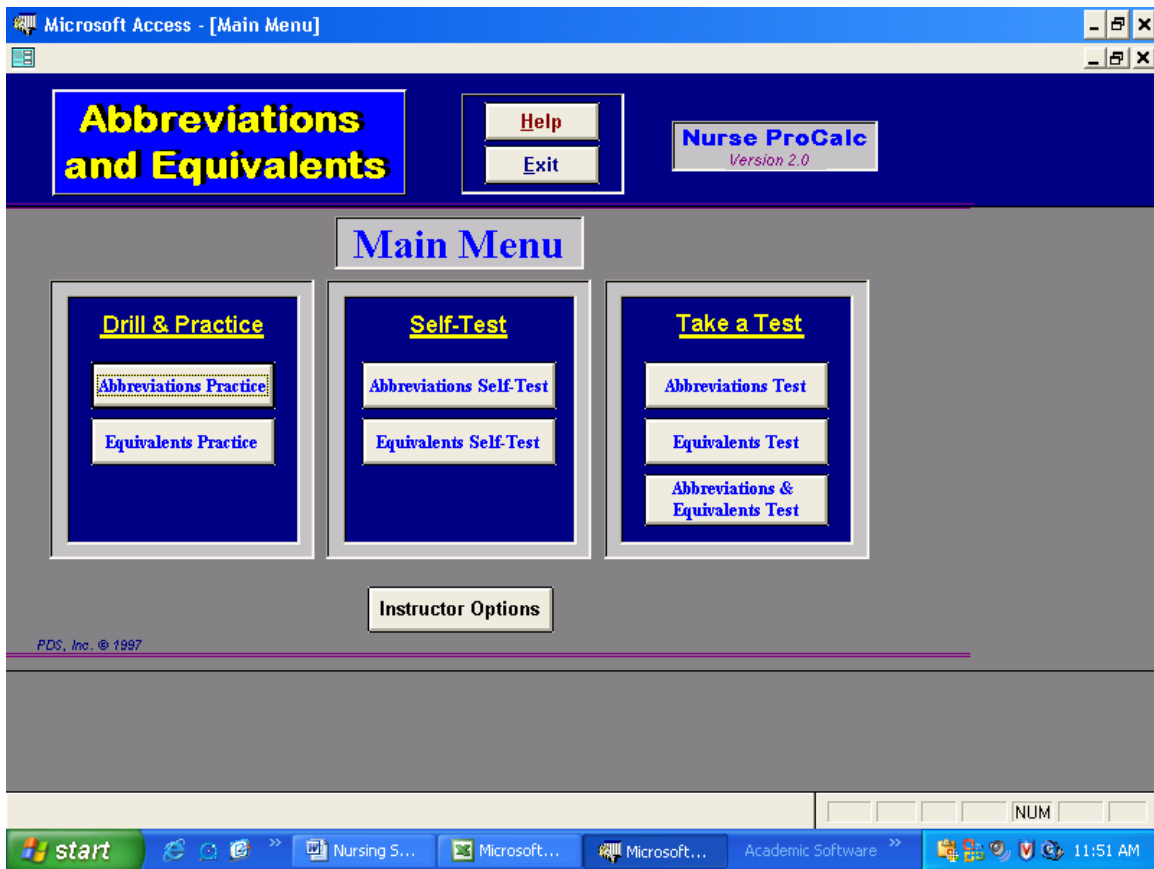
Microsoft Access - [Main Menu]

Abbreviations and Equivalents

Help

Exit

Nurse ProCalc
Version 2.0

Main Menu

Drill & Practice

Abbreviations Practice

Equivalents Practice

Self-Test

Abbreviations Self-Test

Equivalents Self-Test

Take a Test

Abbreviations Test

Equivalents Test

Abbreviations & Equivalents Test

Instructor Options

PDS, Inc. © 1997

NUM

start

Nursing S...

Microsoft...

Microsoft...

Academic Software

11:51 AM